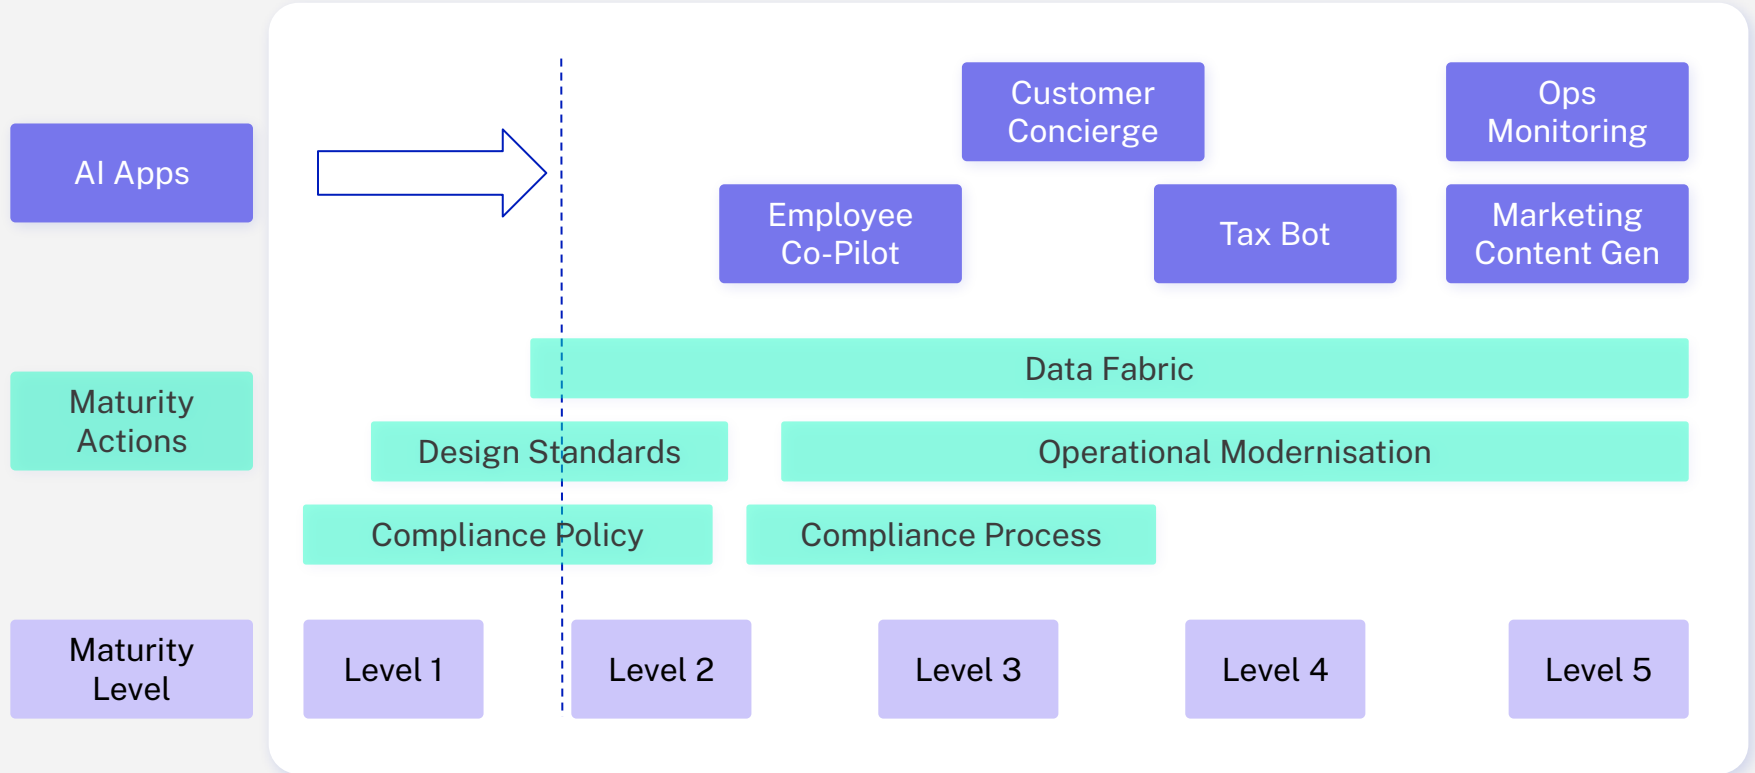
AI Apps

Customer Concierge

Ops Monitoring

Employee Co-Pilot

Tax Bot

Marketing Content Gen

Maturity Actions

Data Fabric

Design Standards

Operational Modernisation

Compliance Policy

Compliance Process

Maturity Level

Level 1

Level 2

Level 3

Level 4

Level 5